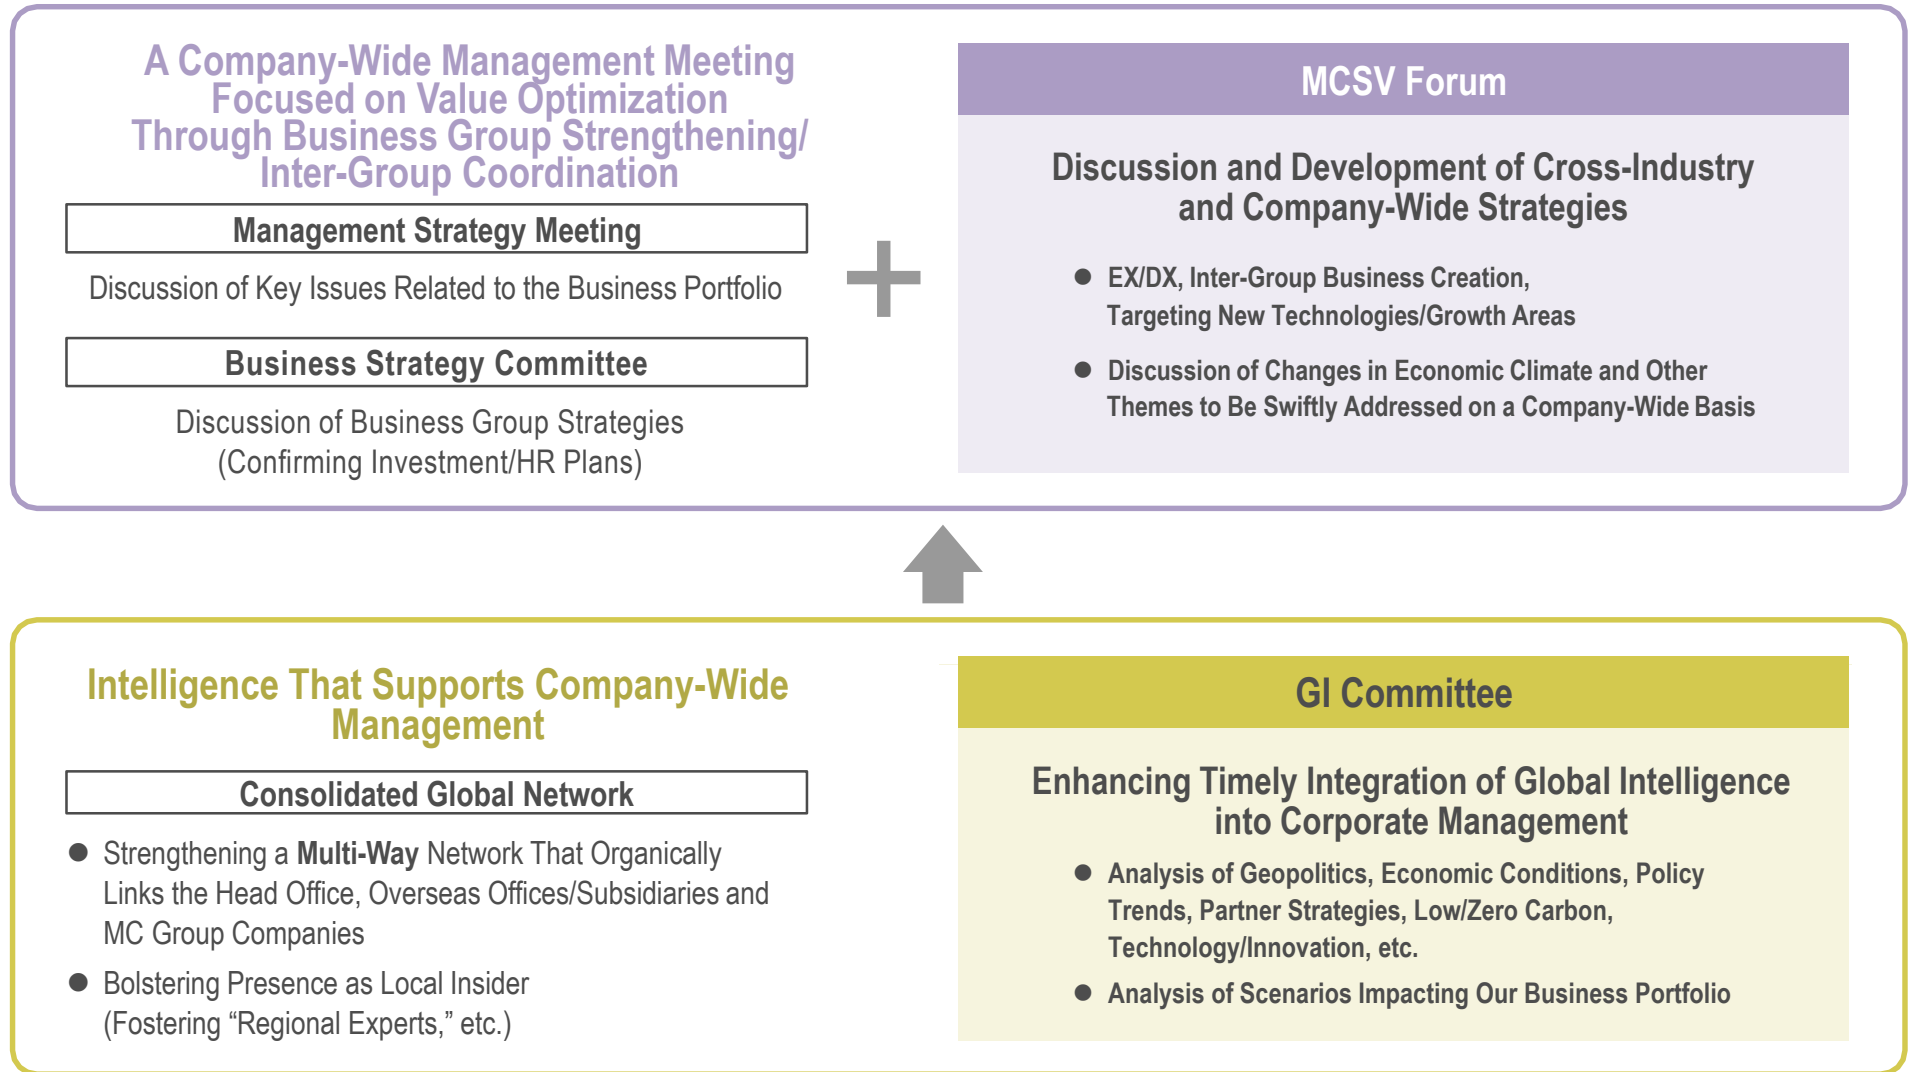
A Company-Wide Management Meeting Focused on Value Optimization Through Business Group Strengthening/ Inter-Group Coordination

Management Strategy Meeting

Discussion of Key Issues Related to the Business Portfolio

Business Strategy Committee

Discussion of Business Group Strategies (Confirming Investment/HR Plans)

MCSV Forum

Discussion and Development of Cross-Industry and Company-Wide Strategies

● EX/DX, Inter-Group Business Creation, Targeting New Technologies/Growth Areas

● Discussion of Changes in Economic Climate and Other Themes to Be Swiftly Addressed on a Company-Wide Basis

Intelligence That Supports Company-Wide Management

Consolidated Global Network

● Strengthening a **Multi-Way** Network That Organically Links the Head Office, Overseas Offices/Subsidiaries and MC Group Companies

● Bolstering Presence as Local Insider (Fostering “Regional Experts,” etc.)

GI Committee

Enhancing Timely Integration of Global Intelligence into Corporate Management

● Analysis of Geopolitics, Economic Conditions, Policy Trends, Partner Strategies, Low/Zero Carbon, Technology/Innovation, etc.

● Analysis of Scenarios Impacting Our Business Portfolio